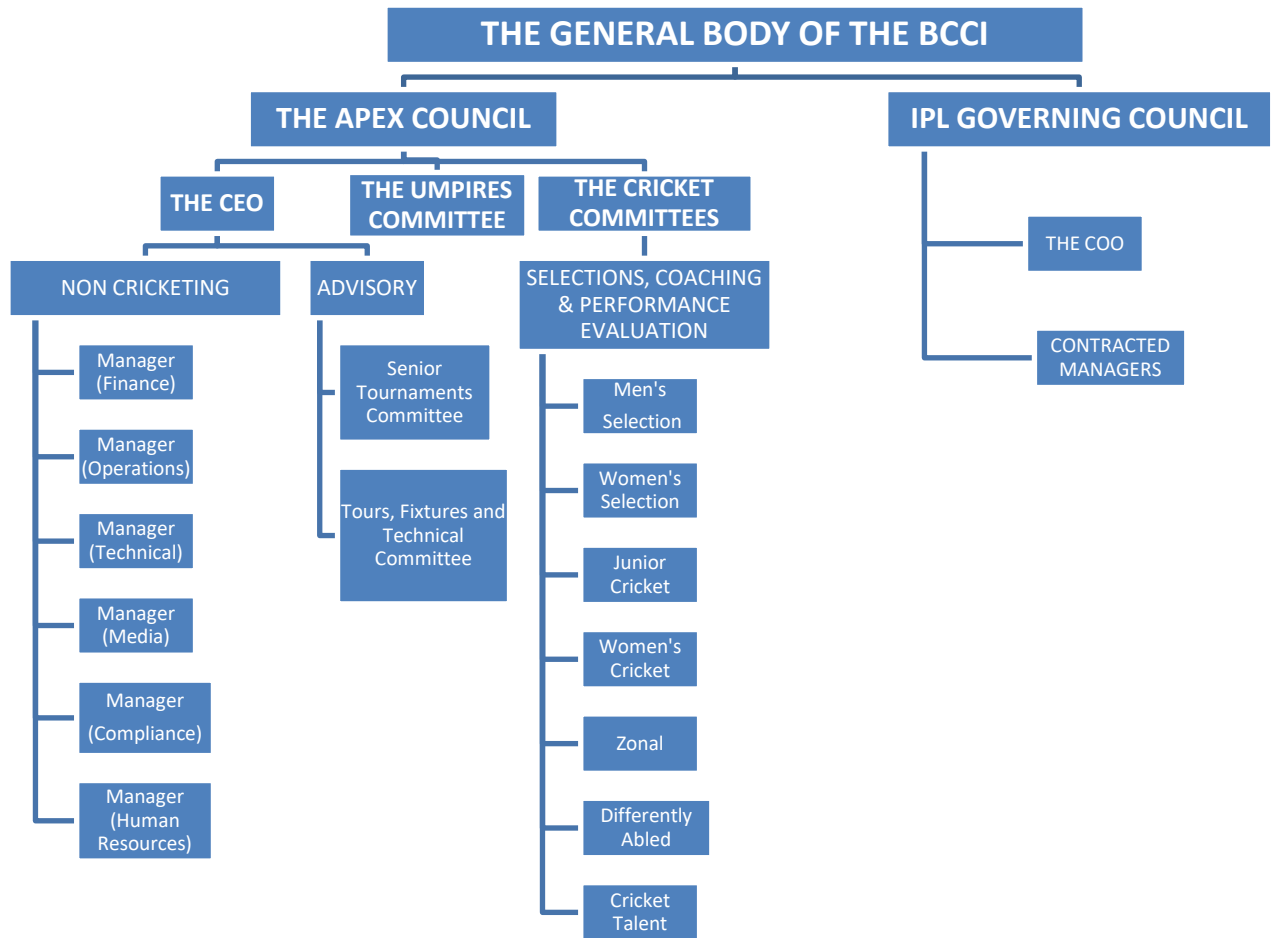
THE GENERAL BODY OF THE BCCI

THE APEX COUNCIL

IPL GOVERNING COUNCIL

THE CEO

THE UMPIRES COMMITTEE

THE CRICKET COMMITTEES

NON CRICKETING

ADVISORY

SELECTIONS, COACHING & PERFORMANCE EVALUATION

Manager (Finance)

Manager (Operations)

Manager (Technical)

Manager (Media)

Manager (Compliance)

Manager (Human Resources)

Senior Tournaments Committee

Tours, Fixtures and Technical Committee

Men's Selection

Women's Selection

Junior Cricket

Women's Cricket

Zonal

Differently Abled

Cricket Talent

THE COO

CONTRACTED MANAGERS